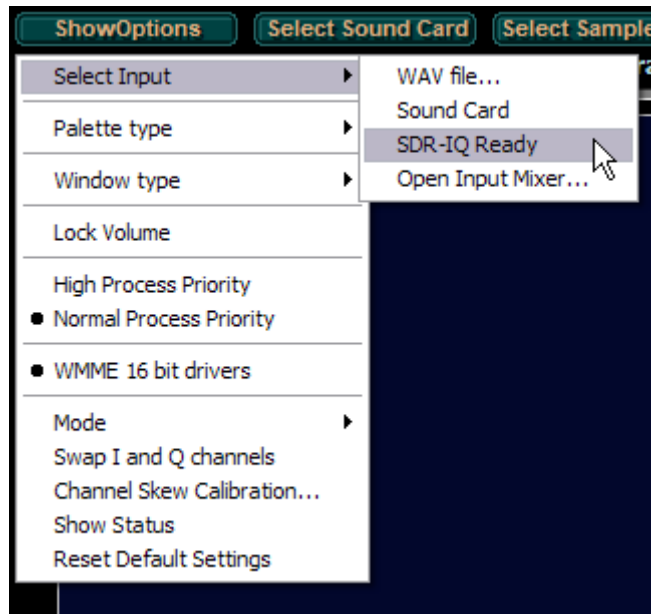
ShowOptions Select Sound Card Select Sample

Select Input
Palette type
Window type
Lock Volume
High Process Priority
● Normal Process Priority
● WMME 16 bit drivers
Mode
Swap I and Q channels
Channel Skew Calibration...
Show Status
Reset Default Settings

WAV file...
Sound Card
SDR-IQ Ready
Open Input Mixer...